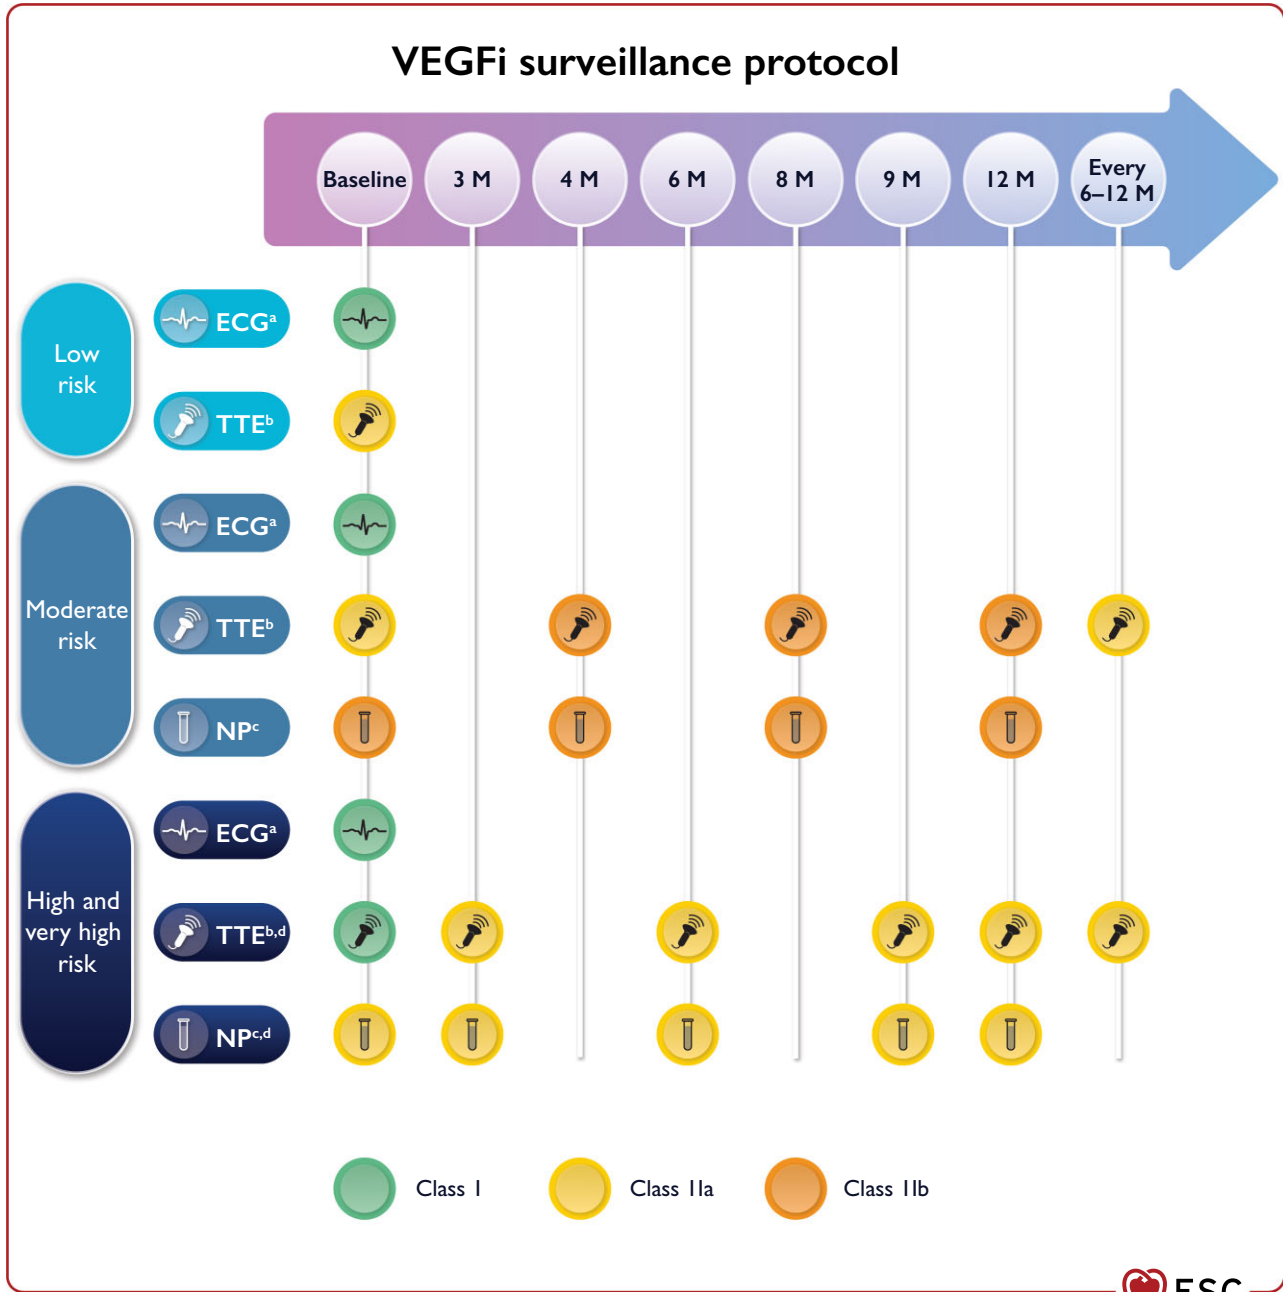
VEGFi surveillance protocol

Baseline 3 M 4 M 6 M 8 M 9 M 12 M Every 6–12 M

Low risk
ECG$^{a}$
TTE$^{b}$

Moderate risk
ECG$^{a}$
TTE$^{b}$
NP$^{c}$

High and very high risk
ECG$^{a}$
TTE$^{b,d}$
NP$^{c,d}$

Class I Class IIa Class IIb

ESC